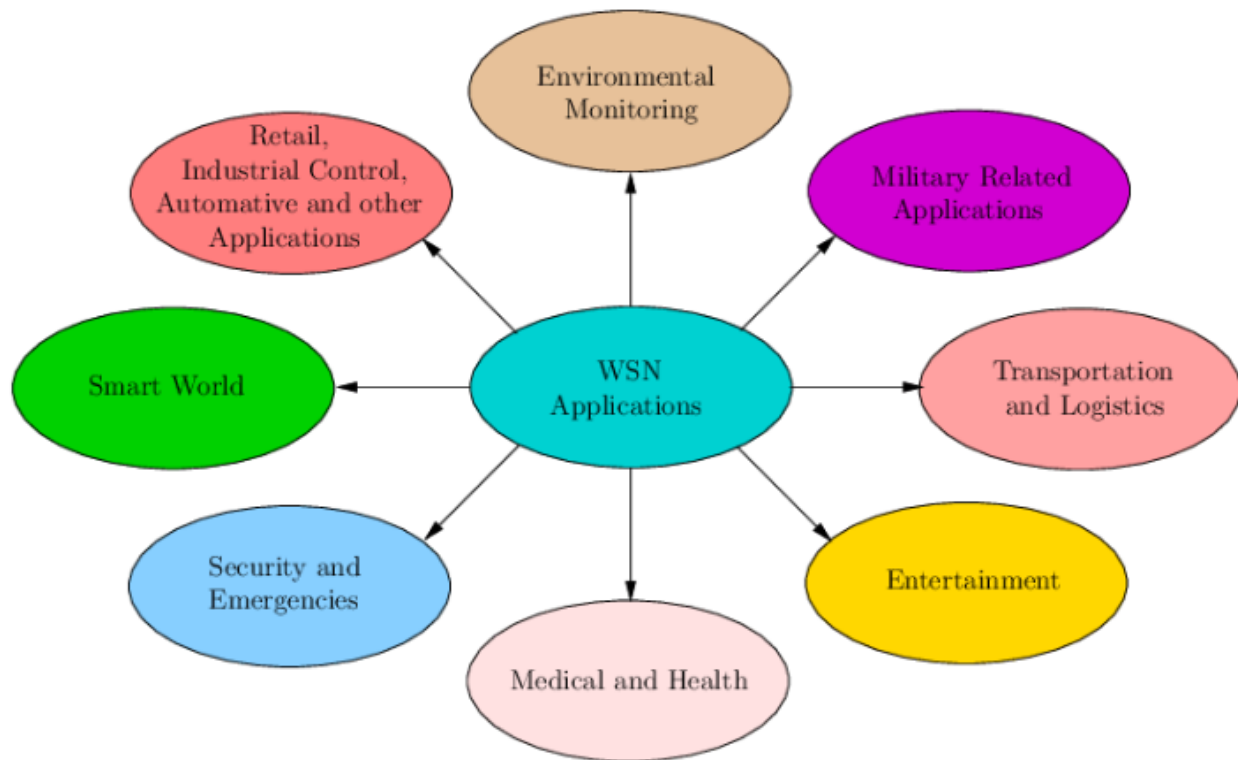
Environmental Monitoring

Retail, Industrial Control, Automative and other Applications

Military Related Applications

Smart World

WSN Applications

Transportation and Logistics

Security and Emergencies

Entertainment

Medical and Health